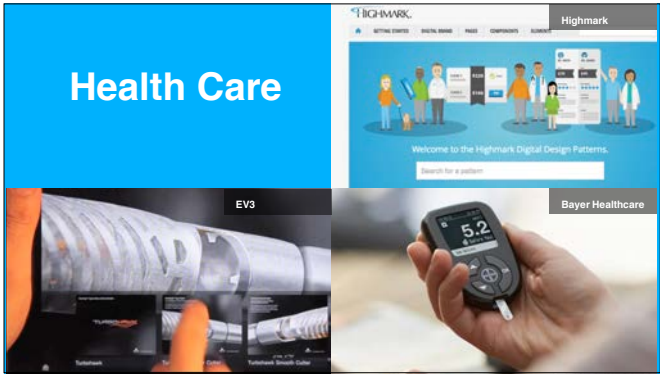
Health Care

HIGHMARK.

Highmark

GETTING STARTED DIGITAL BRAND PAGES COMPONENTS ELEMENTS

Welcome to the Highmark Digital Design Patterns.

Search for a pattern

EV3

Turbohawk

Turbohawk Smooth Cutter

Bayer Healthcare

5.2